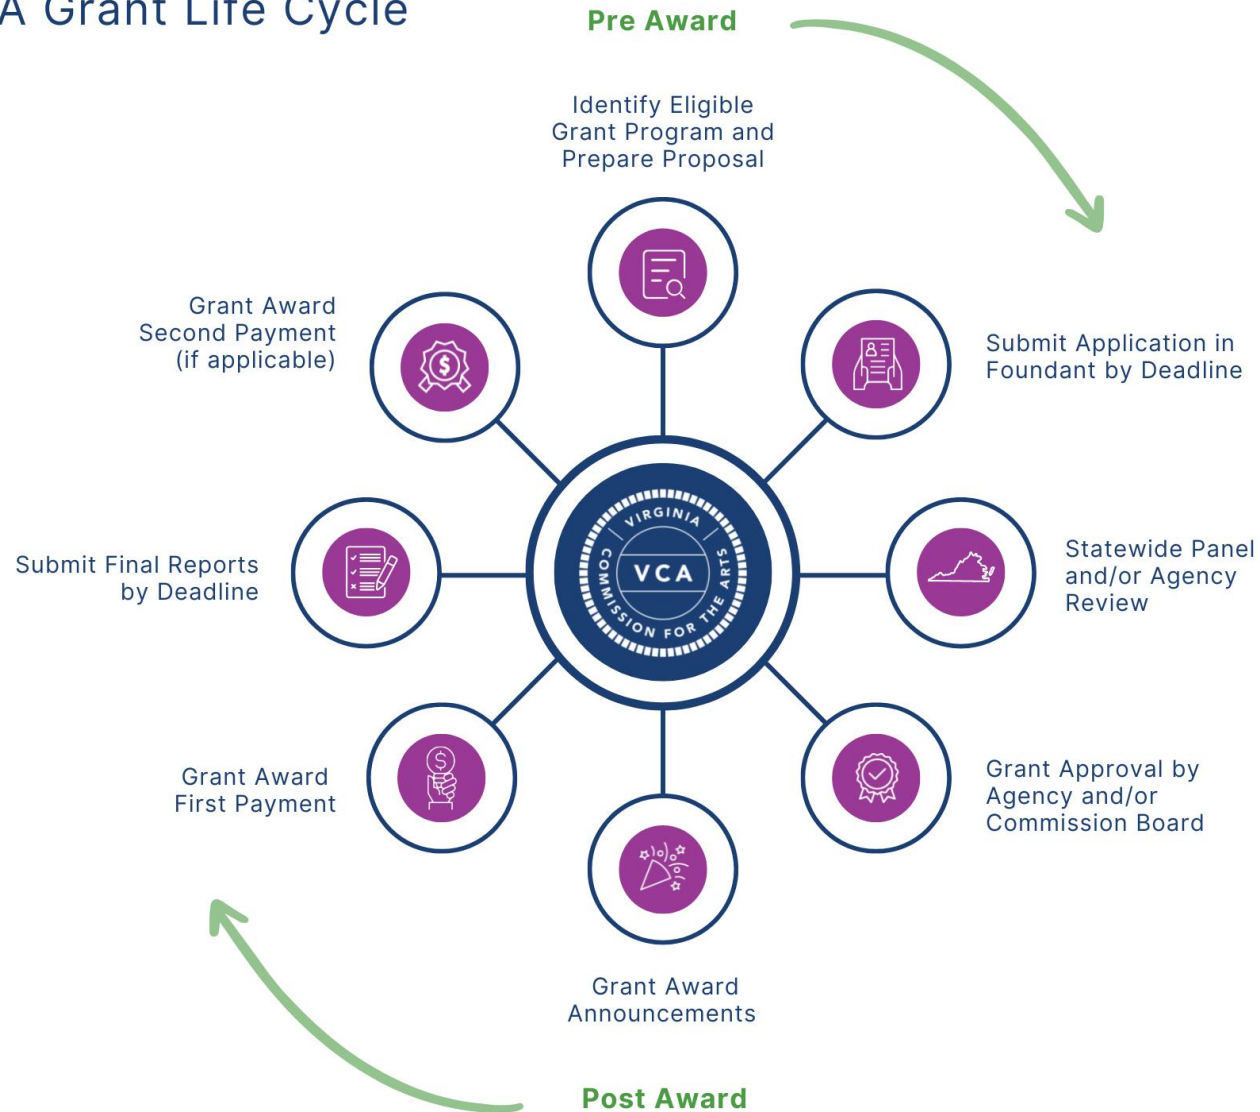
A Grant Life Cycle

Pre Award

Identify Eligible Grant Program and Prepare Proposal

Submit Application in Foundant by Deadline

Statewide Panel and/or Agency Review

Grant Approval by Agency and/or Commission Board

Grant Award Announcements

Grant Award First Payment

Submit Final Reports by Deadline

Grant Award Second Payment (if applicable)

VIRGINIA
VCA
COMMISSION FOR THE ARTS

Post Award